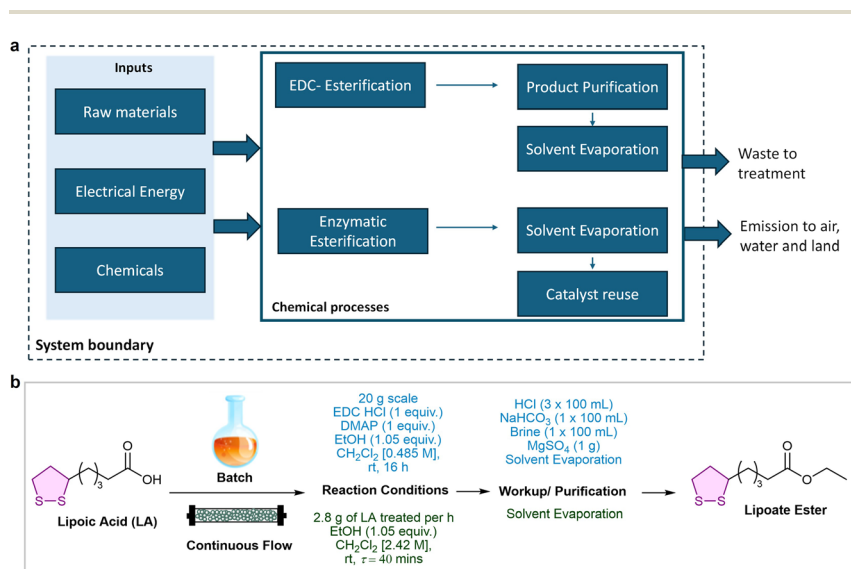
a

Inputs

Raw materials

Electrical Energy

Chemicals

EDC- Esterification

Product Purification

Solvent Evaporation

Enzymatic Esterification

Solvent Evaporation

Catalyst reuse

Chemical processes

Waste to treatment

Emission to air, water and land

System boundary

b

O

OH

S–S

3

Lipoic Acid (LA)

Batch

Continuous Flow

20 g scale
EDC HCl (1 equiv.)
DMAP (1 equiv.)
EtOH (1.05 equiv.)
$CH_2Cl_2$ [0.485 M],
rt, 16 h

Reaction Conditions

2.8 g of LA treated per h
EtOH (1.05 equiv.)
$CH_2Cl_2$ [2.42 M],
rt, $\tau = 40$ mins

HCl (3 x 100 mL)
$NaHCO_3$ (1 x 100 mL)
Brine (1 x 100 mL)
$MgSO_4$ (1 g)
Solvent Evaporation

Workup/ Purification

Solvent Evaporation

O

S–S

3

Lipoate Ester